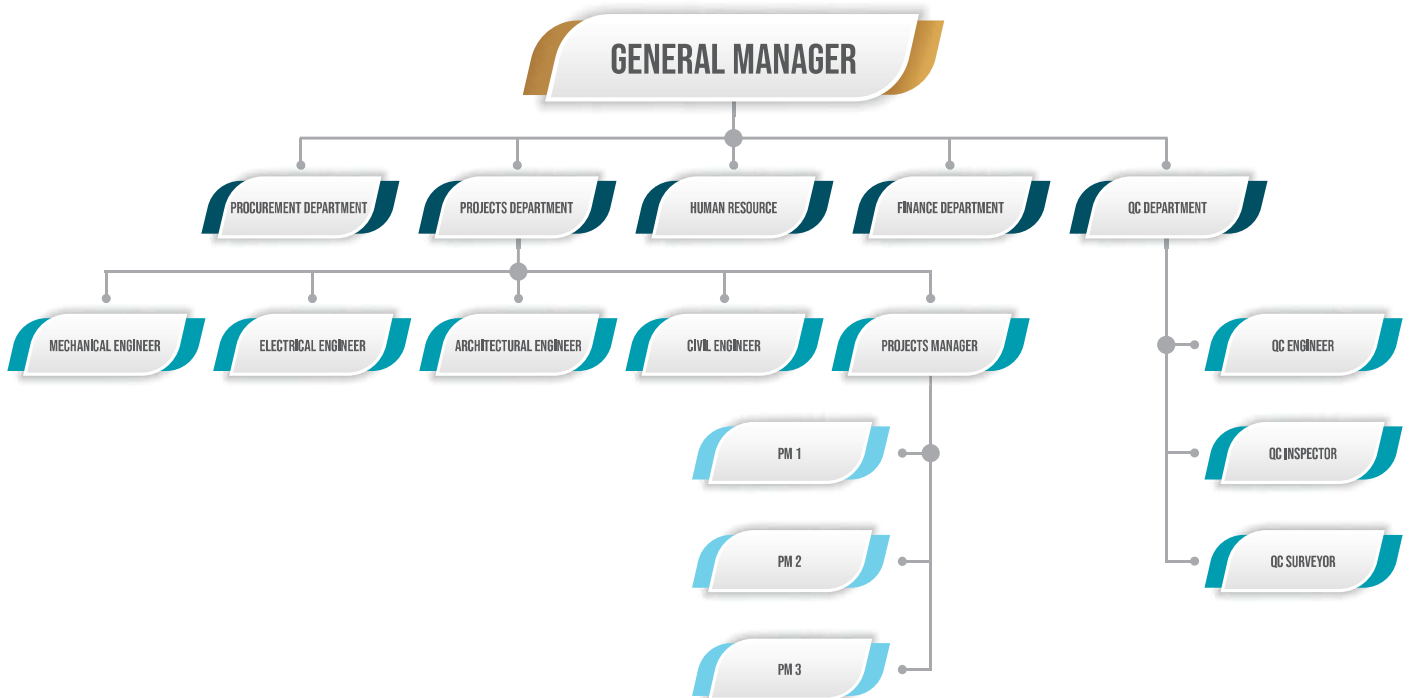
GENERAL MANAGER

PROCUREMENT DEPARTMENT

PROJECTS DEPARTMENT

HUMAN RESOURCE

FINANCE DEPARTMENT

QC DEPARTMENT

MECHANICAL ENGINEER

ELECTRICAL ENGINEER

ARCHITECTURAL ENGINEER

CIVIL ENGINEER

PROJECTS MANAGER

QC ENGINEER

PM 1

QC INSPECTOR

PM 2

QC SURVEYOR

PM 3